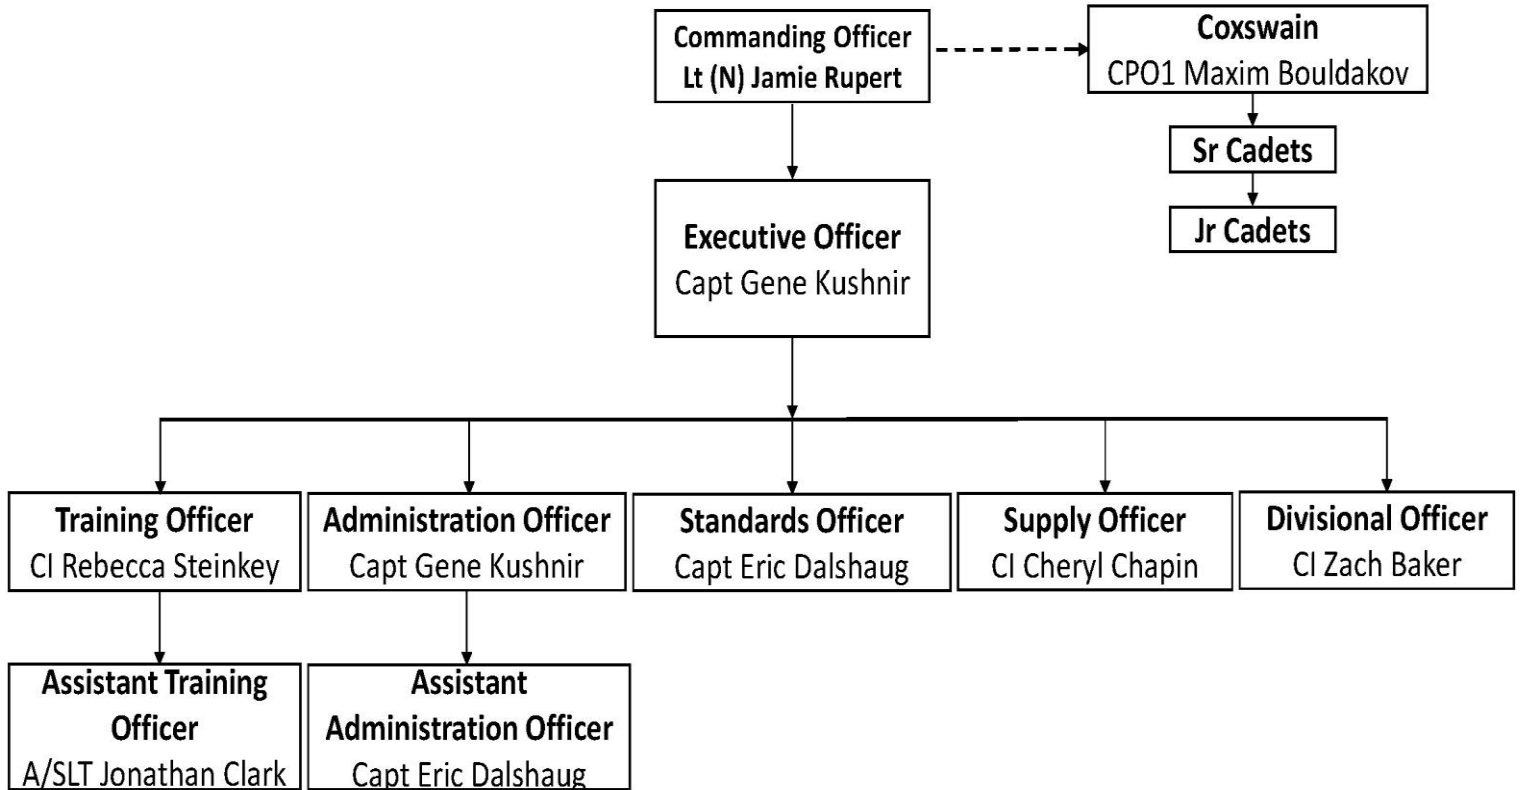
Commanding Officer
Lt (N) Jamie Rupert

Coxswain
CPO1 Maxim Bouldakov

Sr Cadets

Jr Cadets

Executive Officer
Capt Gene Kushnir

Training Officer
CI Rebecca Steinkey

Administration Officer
Capt Gene Kushnir

Standards Officer
Capt Eric Dalshaug

Supply Officer
CI Cheryl Chapin

Divisional Officer
CI Zach Baker

Assistant Training Officer
A/SLT Jonathan Clark

Assistant Administration Officer
Capt Eric Dalshaug